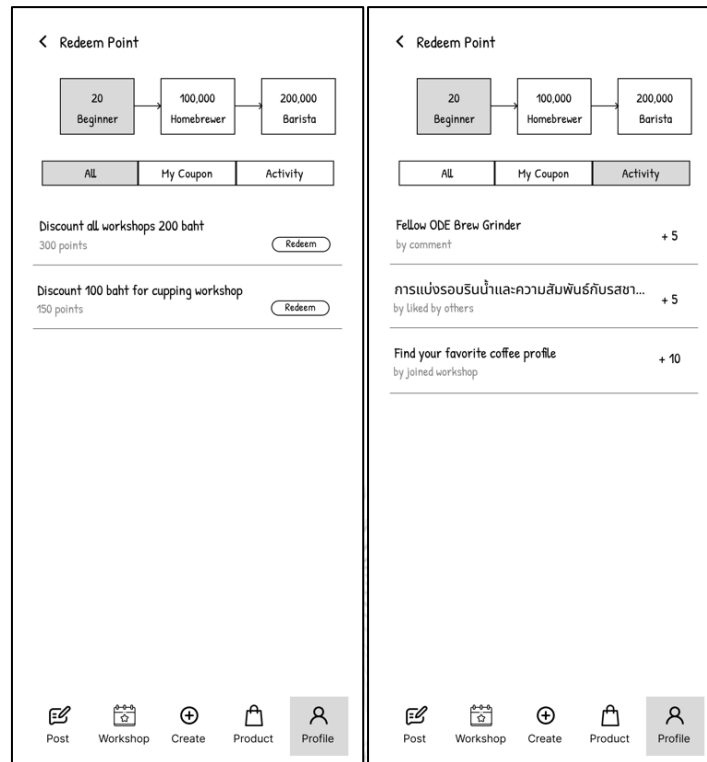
< Redeem Point

20
Beginner

100,000
Homebrewer

200,000
Barista

All | My Coupon | Activity

Discount all workshops 200 baht
300 points
Redeem

Discount 100 baht for cupping workshop
150 points
Redeem

Post Workshop Create Product Profile

< Redeem Point

20
Beginner

100,000
Homebrewer

200,000
Barista

All | My Coupon | Activity

Fellow ODE Brew Grinder
by comment
+ 5

การแบ่งรอบรินน้ำและความสัมพันธ์กับรสชา...
by liked by others
+ 5

Find your favorite coffee profile
by joined workshop
+ 10

Post Workshop Create Product Profile